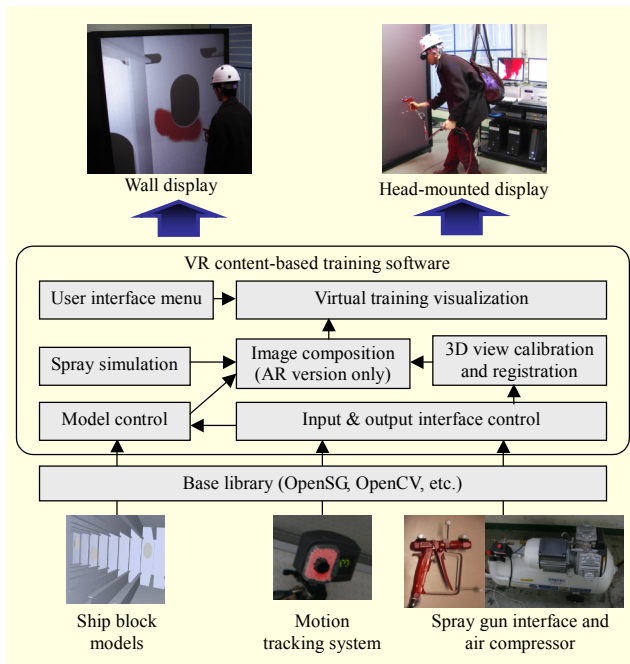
Wall display

Head-mounted display

VR content-based training software

User interface menu

Virtual training visualization

Spray simulation

Image composition (AR version only)

3D view calibration and registration

Model control

Input & output interface control

Base library (OpenSG, OpenCV, etc.)

Ship block models

Motion tracking system

Spray gun interface and air compressor